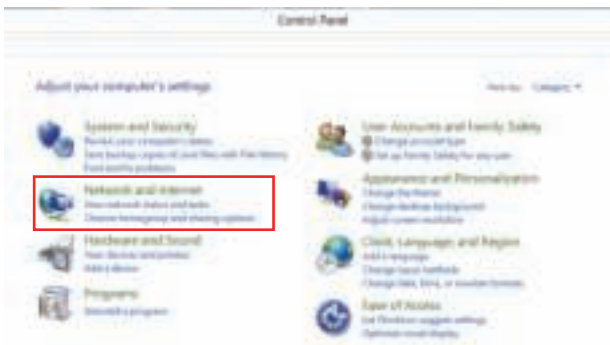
Control Panel

Adjust your computer's settings

View by: Category ▾

System and Security
Review your computer's status
Save backup copies of your files with File History
Find and fix problems

Network and Internet
View network status and tasks
Choose homegroup and sharing options

Hardware and Sound
View devices and printers
Add a device

Programs
Uninstall a program

User Accounts and Family Safety
Change account type
Set up Family Safety for any user

Appearance and Personalization
Change the theme
Change desktop background
Adjust screen resolution

Clock, Language, and Region
Add a language
Change input methods
Change date, time, or number formats

Ease of Access
Let Windows suggest settings
Optimize visual display